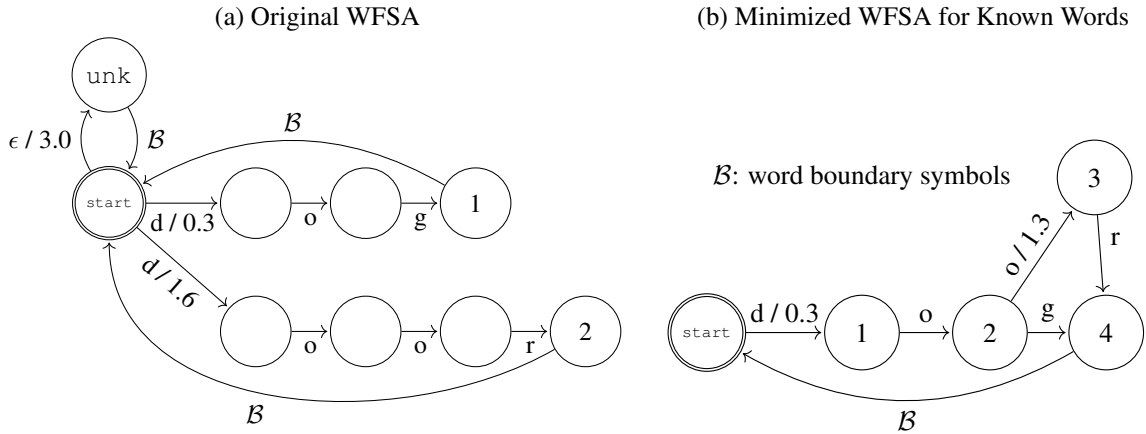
(a) Original WFSA

unk

$\epsilon$ / 3.0

$\mathcal{B}$

$\mathcal{B}$

start

d / 0.3

o

g

1

d / 1.6

o

o

r

2

$\mathcal{B}$

(b) Minimized WFSA for Known Words

$\mathcal{B}$: word boundary symbols

3

o / 1.3

r

start

d / 0.3

1

o

2

g

4

$\mathcal{B}$